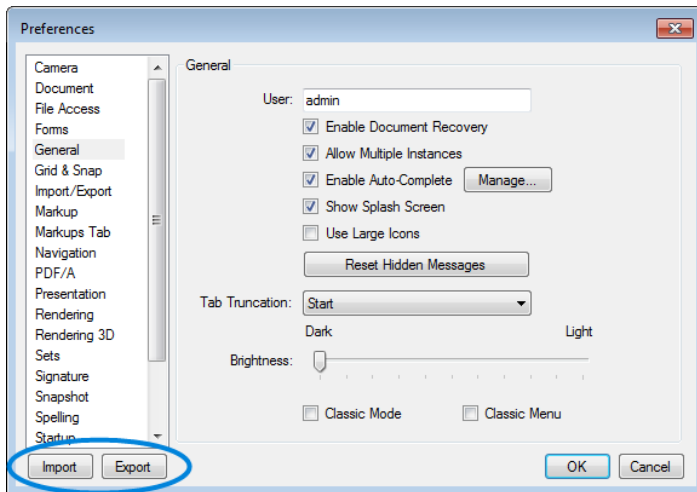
Preferences

Camera
Document
File Access
Forms
General
Grid & Snap
Import/Export
Markup
Markups Tab
Navigation
PDF/A
Presentation
Rendering
Rendering 3D
Sets
Signature
Snapshot
Spelling
Startup

General

User: admin

Enable Document Recovery
Allow Multiple Instances
Enable Auto-Complete
Manage...
Show Splash Screen
Use Large Icons
Reset Hidden Messages

Tab Truncation: Start

Dark
Light
Brightness:

Classic Mode
Classic Menu

Import
Export
OK
Cancel